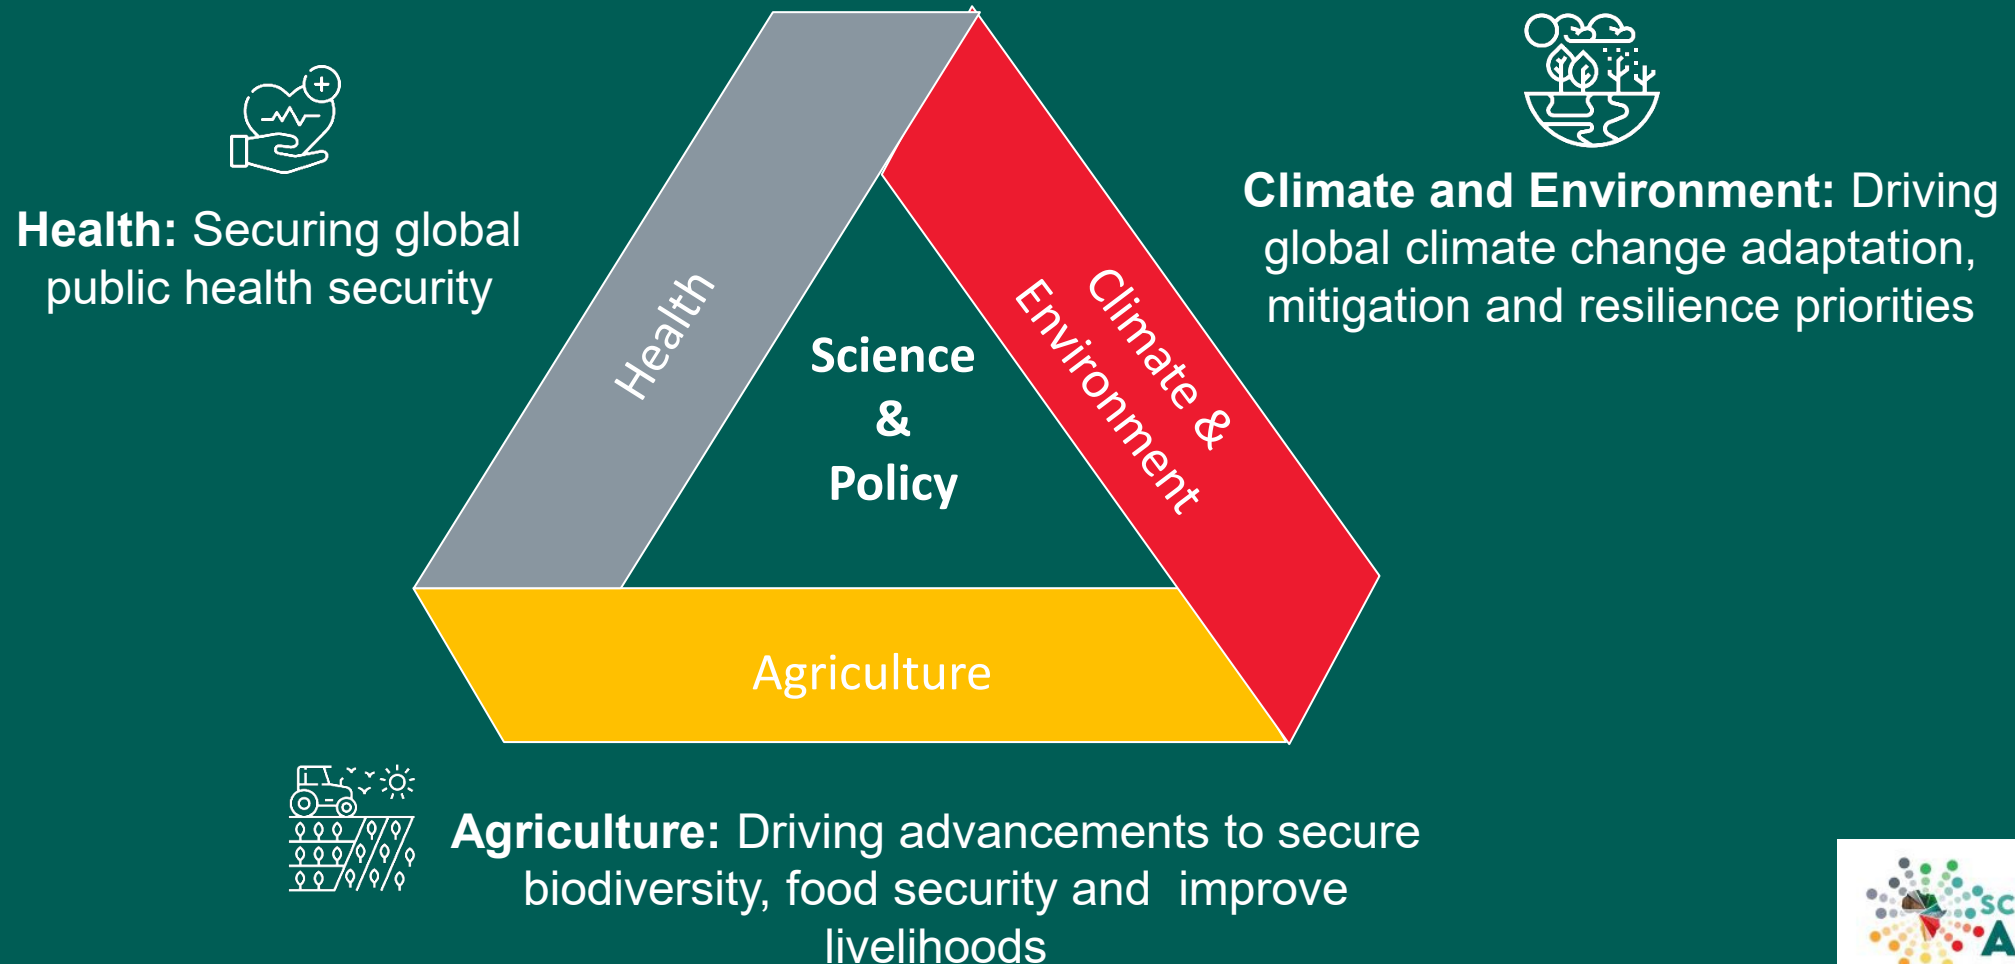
**Health:** Securing global public health security

Health

Science & Policy

Climate & Environment

**Climate and Environment:** Driving global climate change adaptation, mitigation and resilience priorities

Agriculture

**Agriculture:** Driving advancements to secure biodiversity, food security and improve livelihoods

SC A